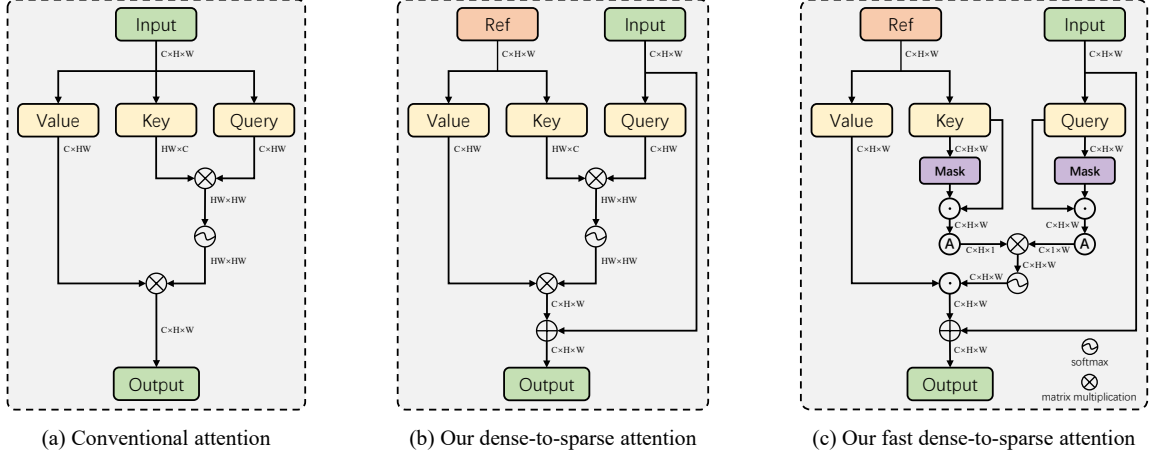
Input
C×H×W
Value
Key
Query
C×HW
HW×C
C×HW
HW×HW
HW×HW
C×H×W
Output
(a) Conventional attention

Ref
C×H×W
Input
C×H×W
Value
Key
Query
C×HW
HW×C
C×HW
HW×HW
HW×HW
C×H×W
C×H×W
Output
(b) Our dense-to-sparse attention

Ref
C×H×W
Input
C×H×W
Value
Key
Query
C×H×W
C×H×W
C×H×W
Mask
Mask
C×H×W
C×H×W
A
C×H×1
C×1×W
A
C×H×W
C×H×W
C×H×W
C×H×W
Output
softmax
matrix multiplication
(c) Our fast dense-to-sparse attention